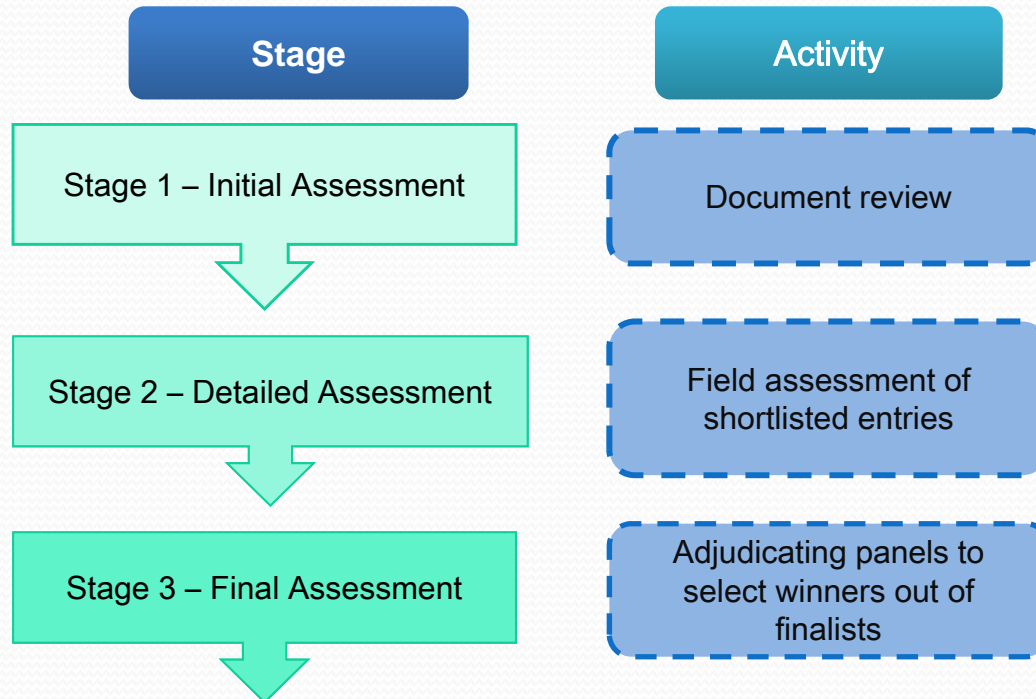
Stage

Activity

Stage 1 – Initial Assessment

Document review

Stage 2 – Detailed Assessment

Field assessment of shortlisted entries

Stage 3 – Final Assessment

Adjudicating panels to select winners out of finalists